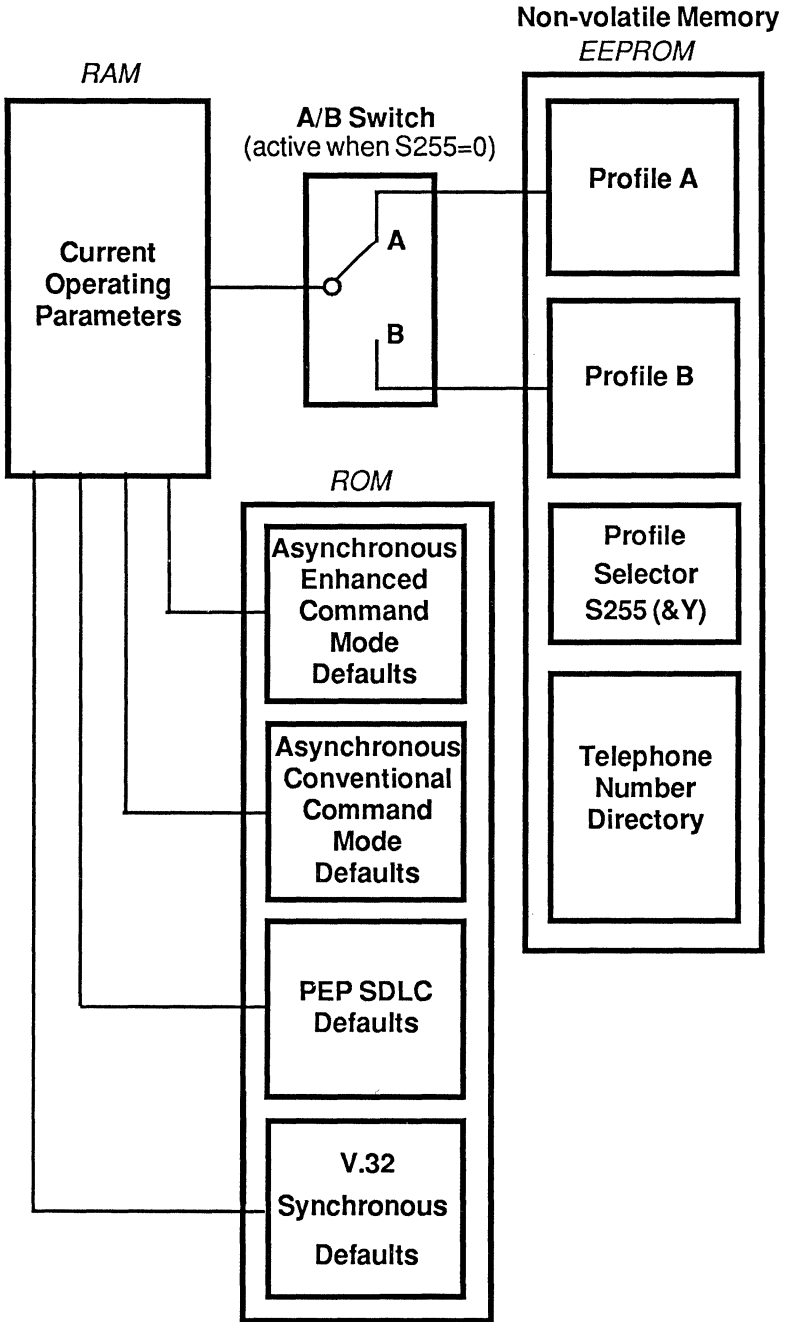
RAM

Current Operating Parameters

A/B Switch
(active when S255=0)

A

B

Non-volatile Memory
EEPROM

Profile A

Profile B

Profile Selector S255 (&Y)

Telephone Number Directory

ROM

Asynchronous Enhanced Command Mode Defaults

Asynchronous Conventional Command Mode Defaults

PEP SDLC Defaults

V.32 Synchronous Defaults